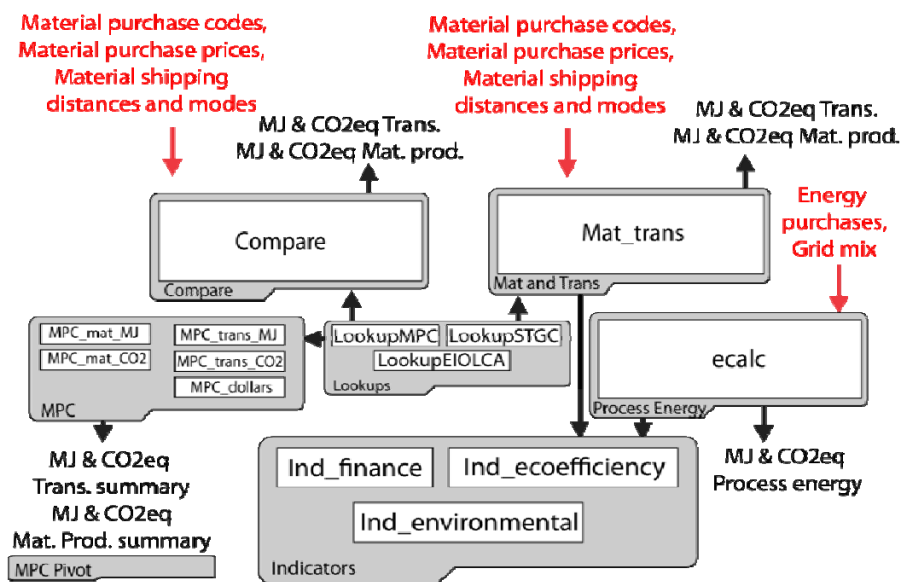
Material purchase codes, Material purchase prices, Material shipping distances and modes

MJ & CO2eq Trans.
MJ & CO2eq Mat. prod.

Compare

Compare

Material purchase codes, Material purchase prices, Material shipping distances and modes

MJ & CO2eq Trans.
MJ & CO2eq Mat. prod.

Mat_trans

Mat and Trans

Energy purchases, Grid mix

MPC_mat_MJ
MPC_mat_CO2
MPC_trans_MJ
MPC_trans_CO2
MPC_dollars
MPC

LookupMPC
LookupSTGC
LookupEIOLCA
Lookups

ecalc

Process Energy

MJ & CO2eq
Trans. summary
MJ & CO2eq
Mat. Prod. summary

MPC Pivot

Ind_finance
Ind_ecoefficiency
Ind_environmental
Indicators

MJ & CO2eq
Process energy